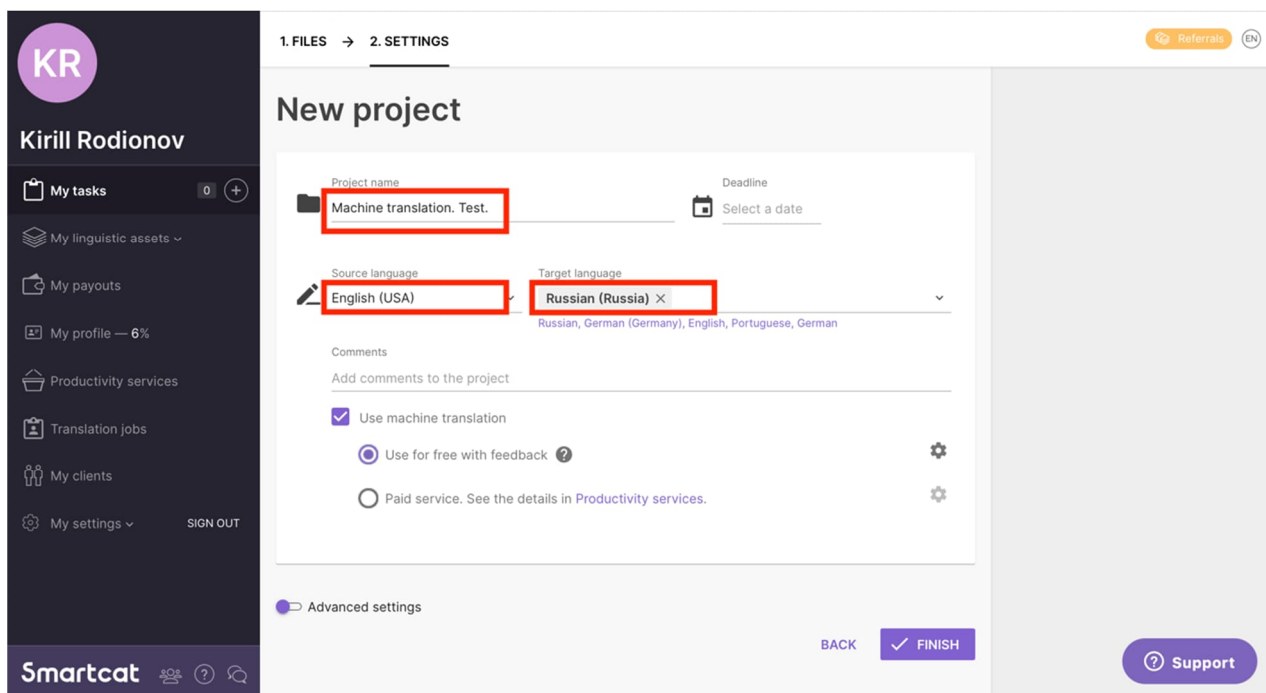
KR

Kirill Rodionov

My tasks 0

My linguistic assets

My payouts

My profile — 6%

Productivity services

Translation jobs

My clients

My settings

SIGN OUT

Smartcat

1. FILES → 2. SETTINGS

Referrals

EN

New project

Project name
Machine translation. Test.

Deadline
Select a date

Source language
English (USA)

Target language
Russian (Russia) ×

Russian, German (Germany), English, Portuguese, German

Comments
Add comments to the project

Use machine translation

Use for free with feedback ?

Paid service. See the details in Productivity services.

Advanced settings

BACK

FINISH

? Support